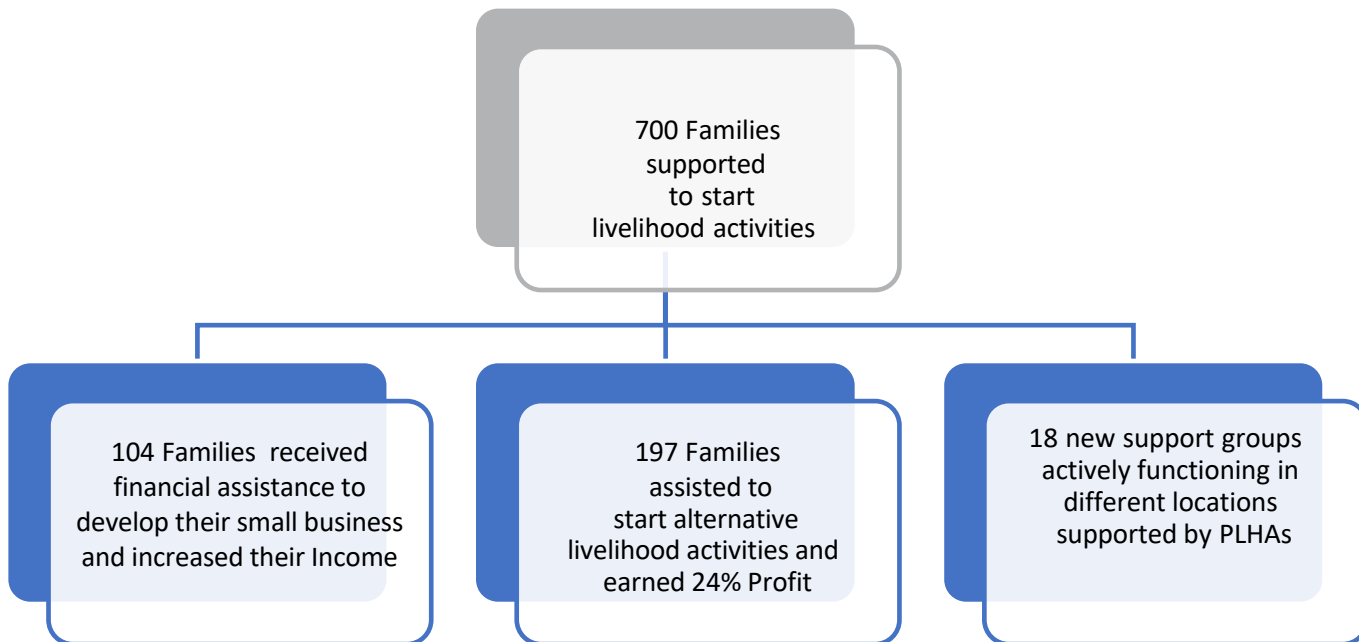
700 Families supported to start livelihood activities

104 Families received financial assistance to develop their small business and increased their Income

197 Families assisted to start alternative livelihood activities and earned 24% Profit

18 new support groups actively functioning in different locations supported by PLHAs